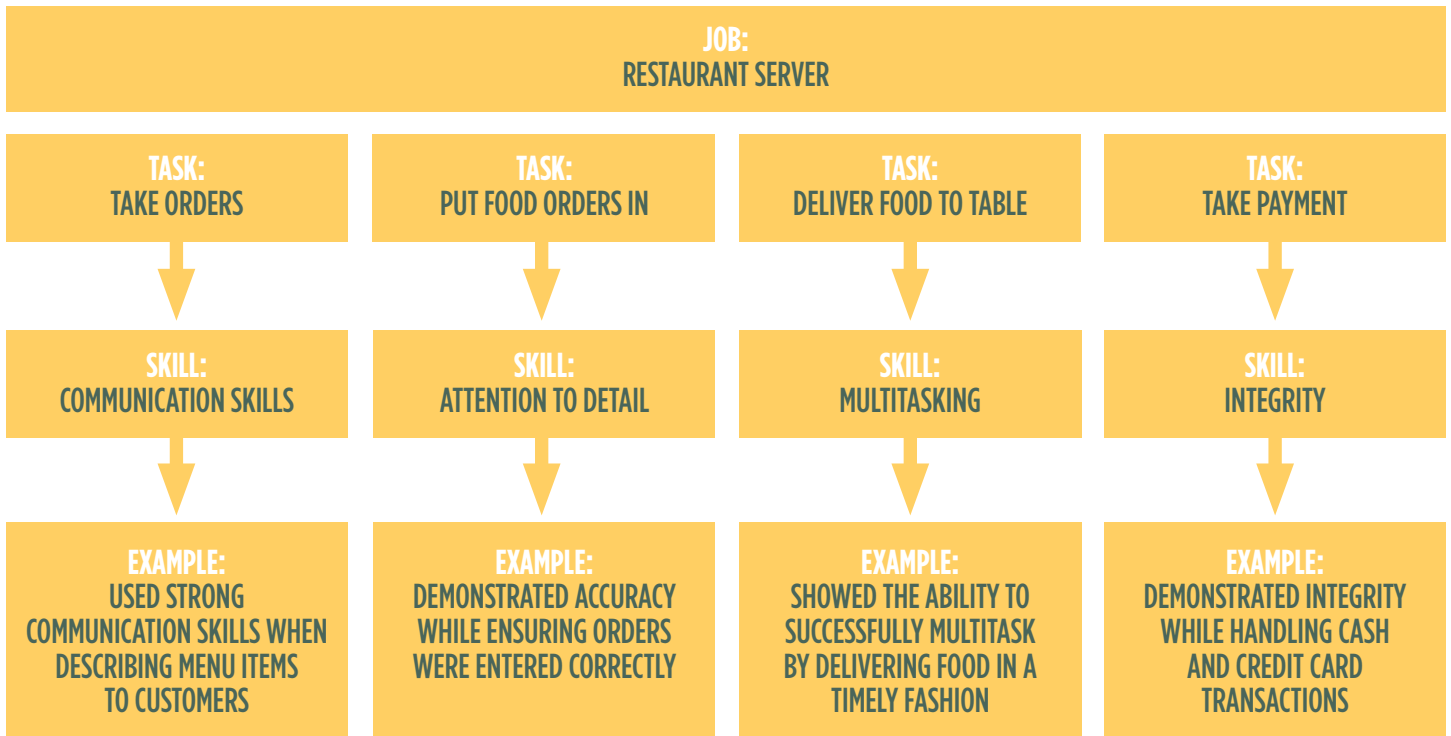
JOB:
RESTAURANT SERVER

TASK:
TAKE ORDERS

SKILL:
COMMUNICATION SKILLS

EXAMPLE:
USED STRONG COMMUNICATION SKILLS WHEN DESCRIBING MENU ITEMS TO CUSTOMERS

TASK:
PUT FOOD ORDERS IN

SKILL:
ATTENTION TO DETAIL

EXAMPLE:
DEMONSTRATED ACCURACY WHILE ENSURING ORDERS WERE ENTERED CORRECTLY

TASK:
DELIVER FOOD TO TABLE

SKILL:
MULTITASKING

EXAMPLE:
SHOWED THE ABILITY TO SUCCESSFULLY MULTITASK BY DELIVERING FOOD IN A TIMELY FASHION

TASK:
TAKE PAYMENT

SKILL:
INTEGRITY

EXAMPLE:
DEMONSTRATED INTEGRITY WHILE HANDLING CASH AND CREDIT CARD TRANSACTIONS